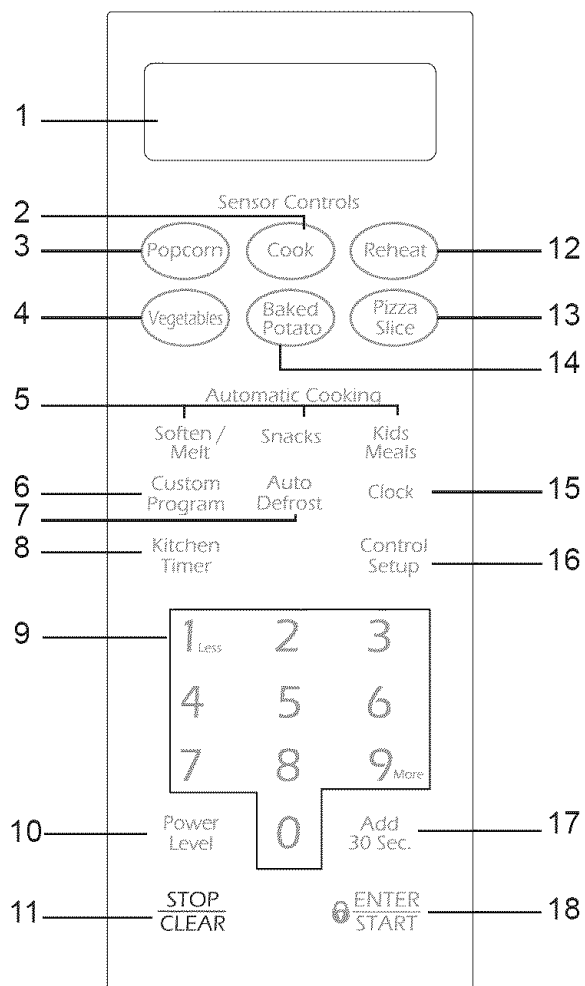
1

Sensor Controls

2

3 Popcorn Cook Reheat 12

4 Vegetables Baked Potato Pizza Slice 13

14

5 Automatic Cooking

Soften / Melt Snacks Kids Meals

6 Custom Program Auto Defrost Clock 15

7

8 Kitchen Timer Control Setup 16

9 1 Less 2 3

4 5 6

7 8 9 More

10 Power Level 0 Add 30 Sec. 17

11 STOP CLEAR ENTER START 18